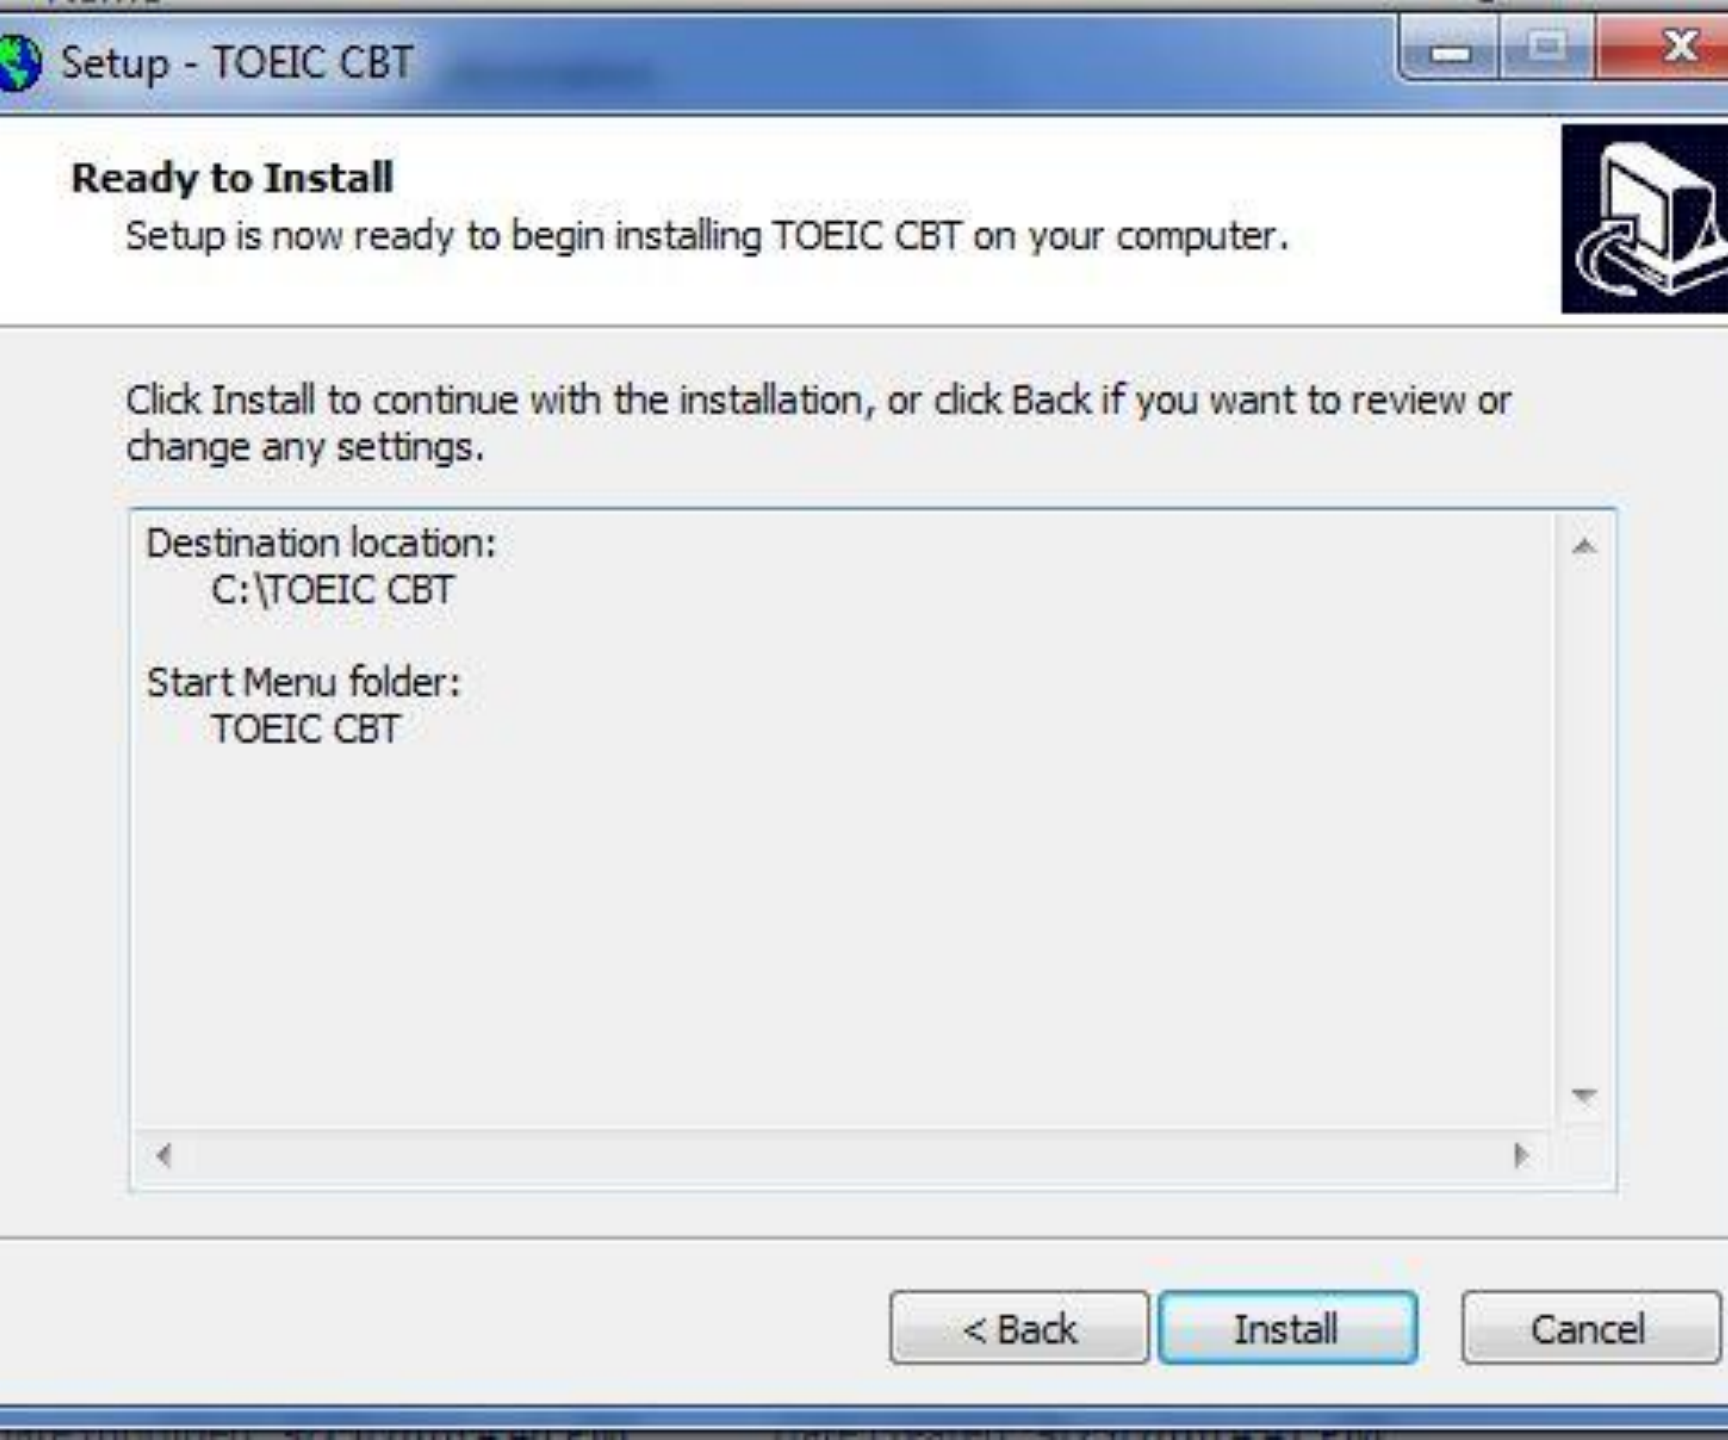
Setup - TOEIC CBT

Ready to Install
Setup is now ready to begin installing TOEIC CBT on your computer.

Click Install to continue with the installation, or click Back if you want to review or change any settings.

Destination location:
C:\TOEIC CBT

Start Menu folder:
TOEIC CBT

< Back
Install
Cancel